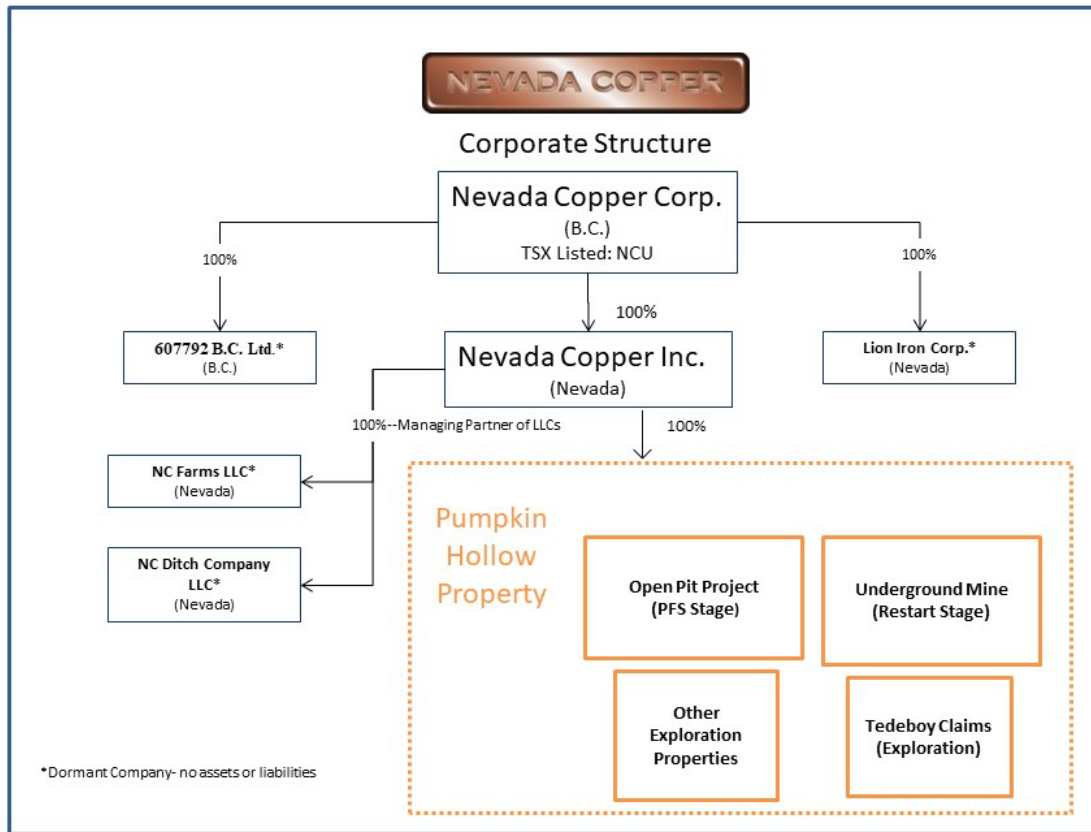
NEVADA COPPER

Corporate Structure

Nevada Copper Corp.
(B.C.)
TSX Listed: NCU

100%

100%

100%

607792 B.C. Ltd.*
(B.C.)

Nevada Copper Inc.
(Nevada)

Lion Iron Corp.*
(Nevada)

100%--Managing Partner of LLCs

100%

NC Farms LLC*
(Nevada)

NC Ditch Company LLC*
(Nevada)

Pumpkin Hollow Property

Open Pit Project
(PFS Stage)

Underground Mine
(Restart Stage)

Other Exploration Properties

Tedeboy Claims
(Exploration)

*Dormant Company- no assets or liabilities